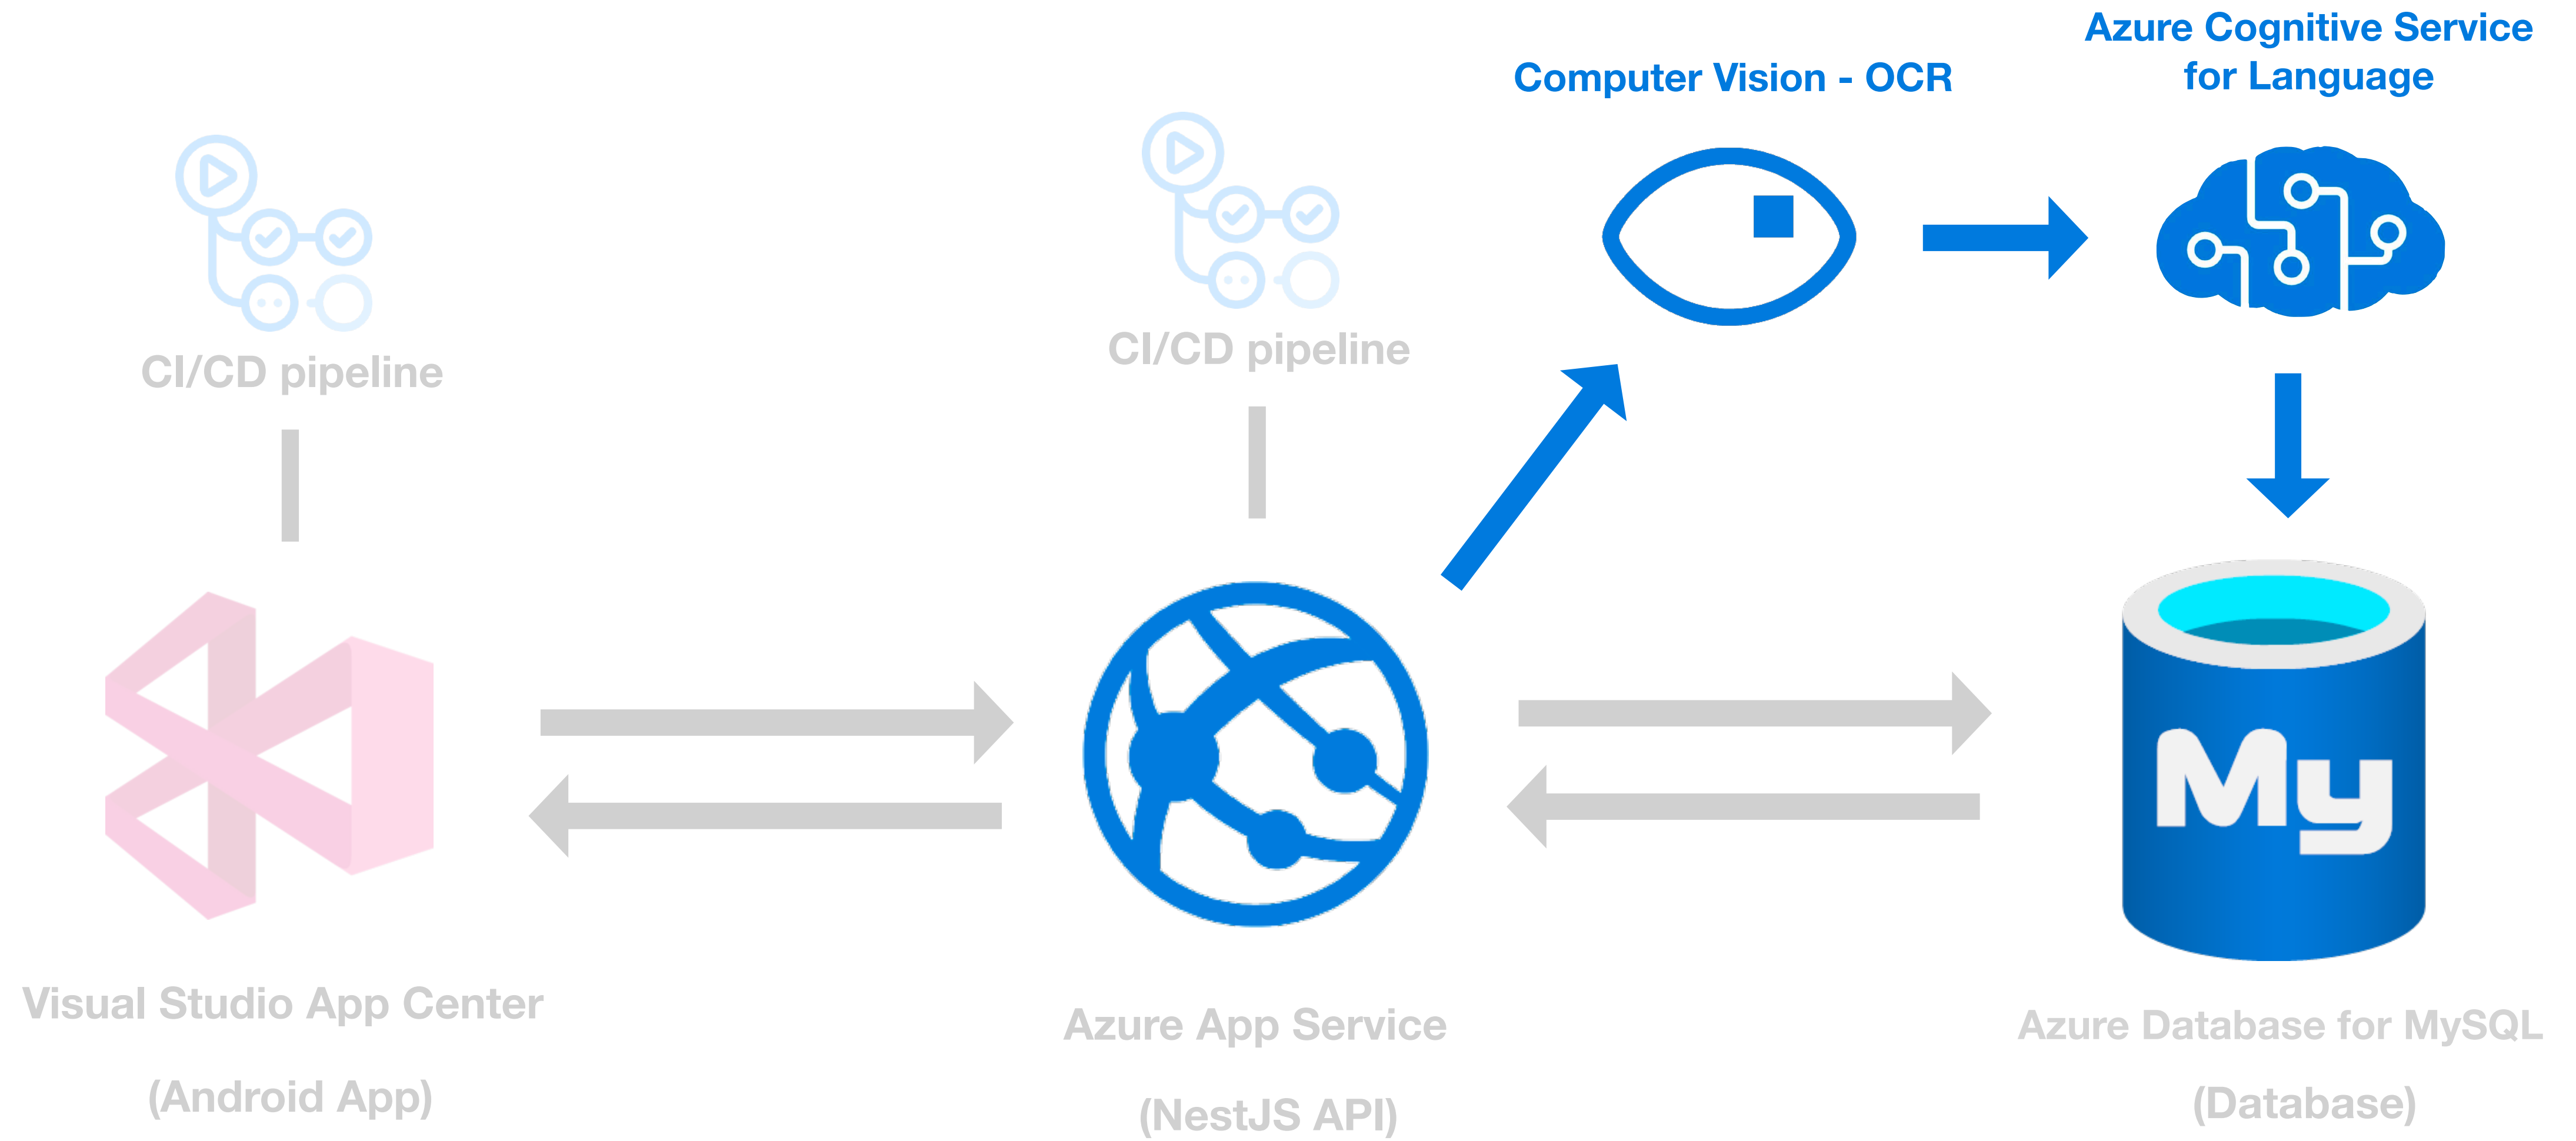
Computer Vision - OCR

Azure Cognitive Service for Language

CI/CD pipeline

CI/CD pipeline

My

Visual Studio App Center

(Android App)

Azure App Service

(NestJS API)

Azure Database for MySQL

(Database)